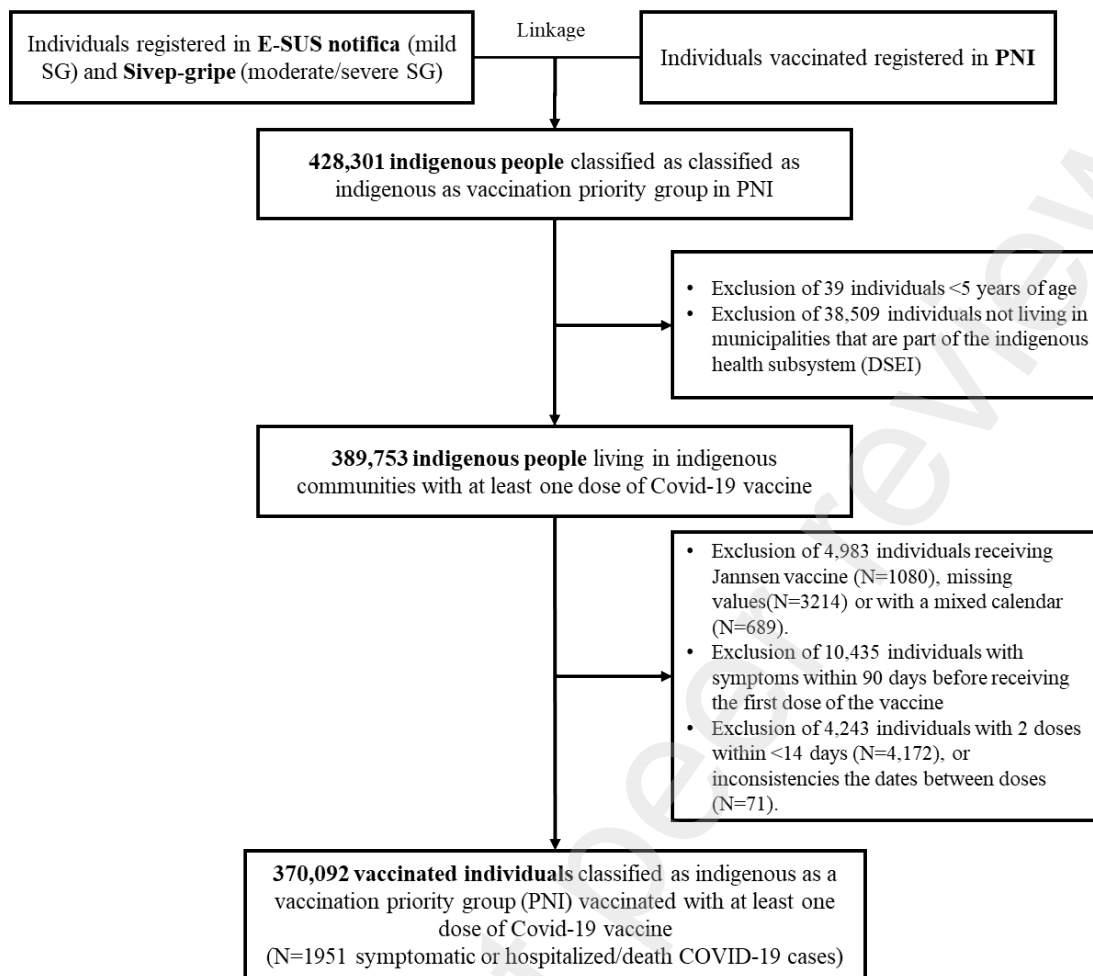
Individuals registered in **E-SUS notifica** (mild SG) and **Sivep-gripe** (moderate/severe SG)

Linkage

Individuals vaccinated registered in **PNI**

**428,301 indigenous people** classified as classified as indigenous as vaccination priority group in PNI

• Exclusion of 39 individuals <5 years of age
• Exclusion of 38,509 individuals not living in municipalities that are part of the indigenous health subsystem (DSEI)

**389,753 indigenous people** living in indigenous communities with at least one dose of Covid-19 vaccine

• Exclusion of 4,983 individuals receiving Jannsen vaccine (N=1080), missing values(N=3214) or with a mixed calendar (N=689).
• Exclusion of 10,435 individuals with symptoms within 90 days before receiving the first dose of the vaccine
• Exclusion of 4,243 individuals with 2 doses within <14 days (N=4,172), or inconsistencies the dates between doses (N=71).

**370,092 vaccinated individuals** classified as indigenous as a vaccination priority group (PNI) vaccinated with at least one dose of Covid-19 vaccine
(N=1951 symptomatic or hospitalized/death COVID-19 cases)